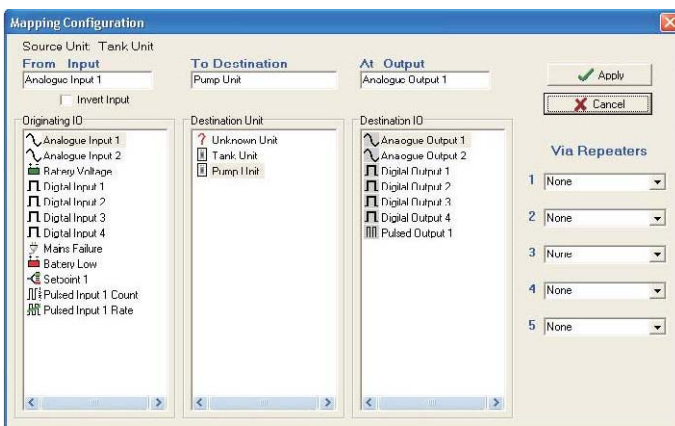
Mapping Configuration

Source Unit: Tank Unit

From Input
Analogue Input 1
Invert Input

To Destination
Pump Unit

At Output
Analogue Output 1

Apply
Cancel

Originating IO
Analogue Input 1
Analogue Input 2
Battery Voltage
Digital Input 1
Digital Input 2
Digital Input 3
Digital Input 4
Mains Failure
Battery Low
Setpoint 1
Pulsed Input 1 Count
Pulsed Input 1 Rate

Destination Unit
Unknown Unit
Tank Unit
Pump Unit

Destination IO
Anaogue Output 1
Anaogue Output 2
Digital Output 1
Digital Output 2
Digital Output 3
Digital Output 4
Pulsed Output 1

Via Repeaters
1 None
2 None
3 None
4 None
5 None